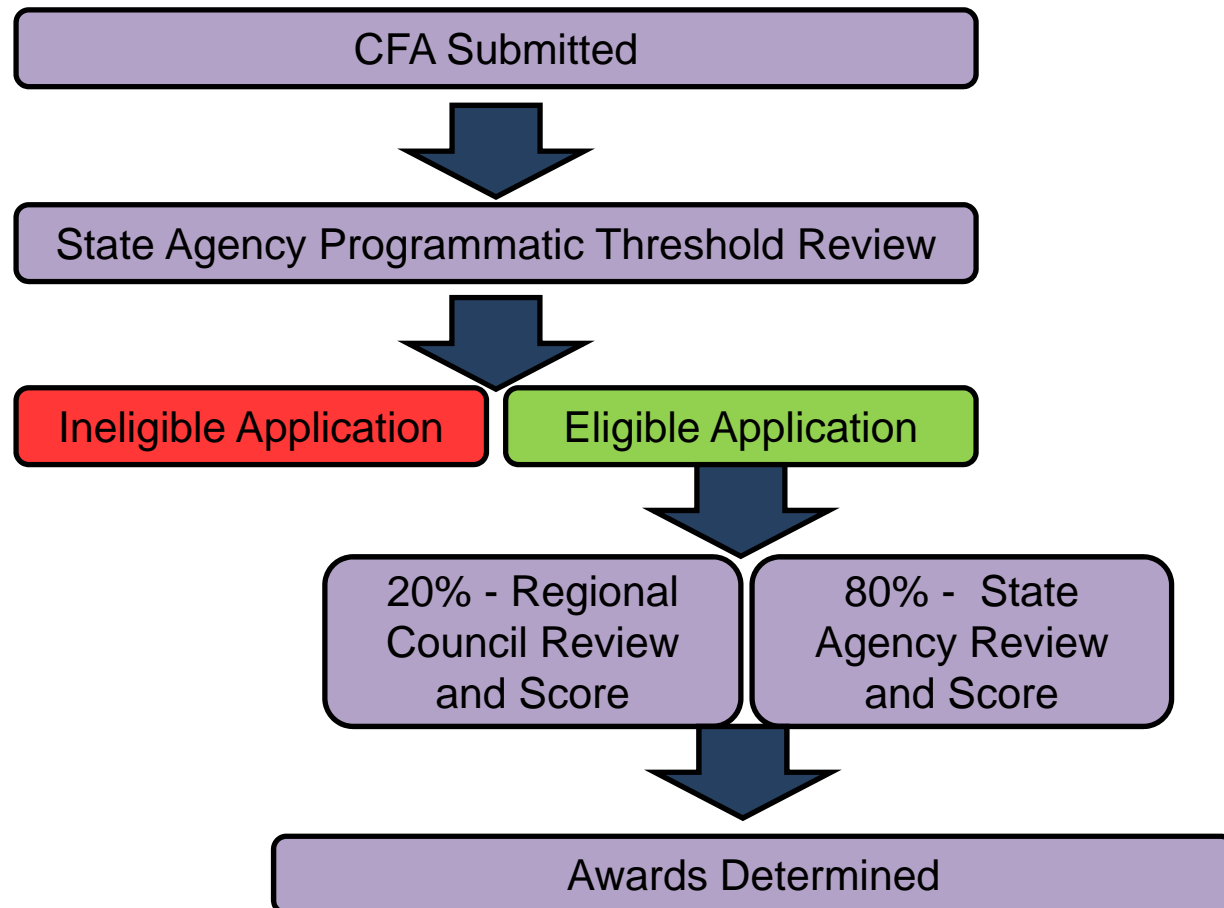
CFA Submitted

State Agency Programmatic Threshold Review

Ineligible Application

Eligible Application

20% - Regional Council Review and Score

80% - State Agency Review and Score

Awards Determined